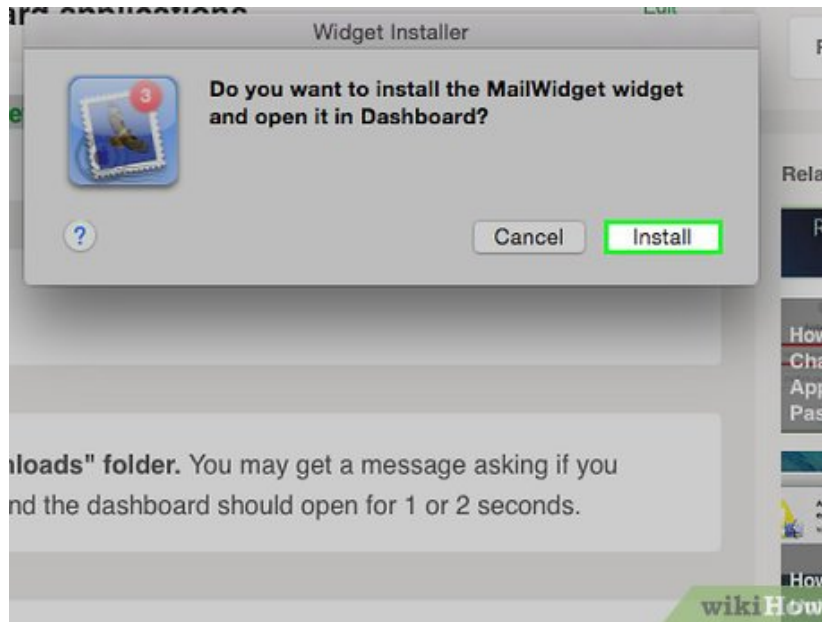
ard applications

Edit

Widget Installer

3

Do you want to install the MailWidget widget and open it in Dashboard?

?

Cancel

Install

e

Rela

R

How
Cha
App
Pas

nloads" folder. You may get a message asking if you
nd the dashboard should open for 1 or 2 seconds.

How

wikiHow